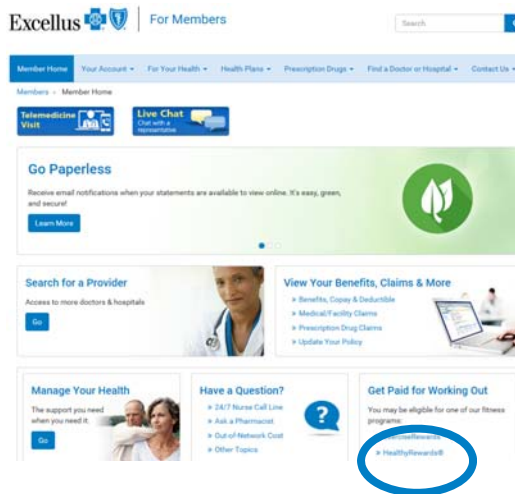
Excellus | For Members

Search

Member Home | Your Account ▾ | For Your Health ▾ | Health Plans ▾ | Prescription Drugs ▾ | Find a Doctor or Hospital ▾ | Contact Us ▾

Members › Member Home

Telemedicine Visit

Live Chat
Chat with a representative

Go Paperless

Receive email notifications when your statements are available to view online. It's easy, green, and secure!

Learn More

Search for a Provider

Access to more doctors & hospitals

Go

View Your Benefits, Claims & More

» Benefits, Copay & Deductible
» Medical/Facility Claims
» Prescription Drug Claims
» Update Your Policy

Manage Your Health

The support you need when you need it.

Go

Have a Question?

» 24/7 Nurse Call Line
» Ask a Pharmacist
» Out-of-Network Cost
» Other Topics

Get Paid for Working Out

You may be eligible for one of our fitness programs:

» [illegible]Rewards
» HealthyRewards®